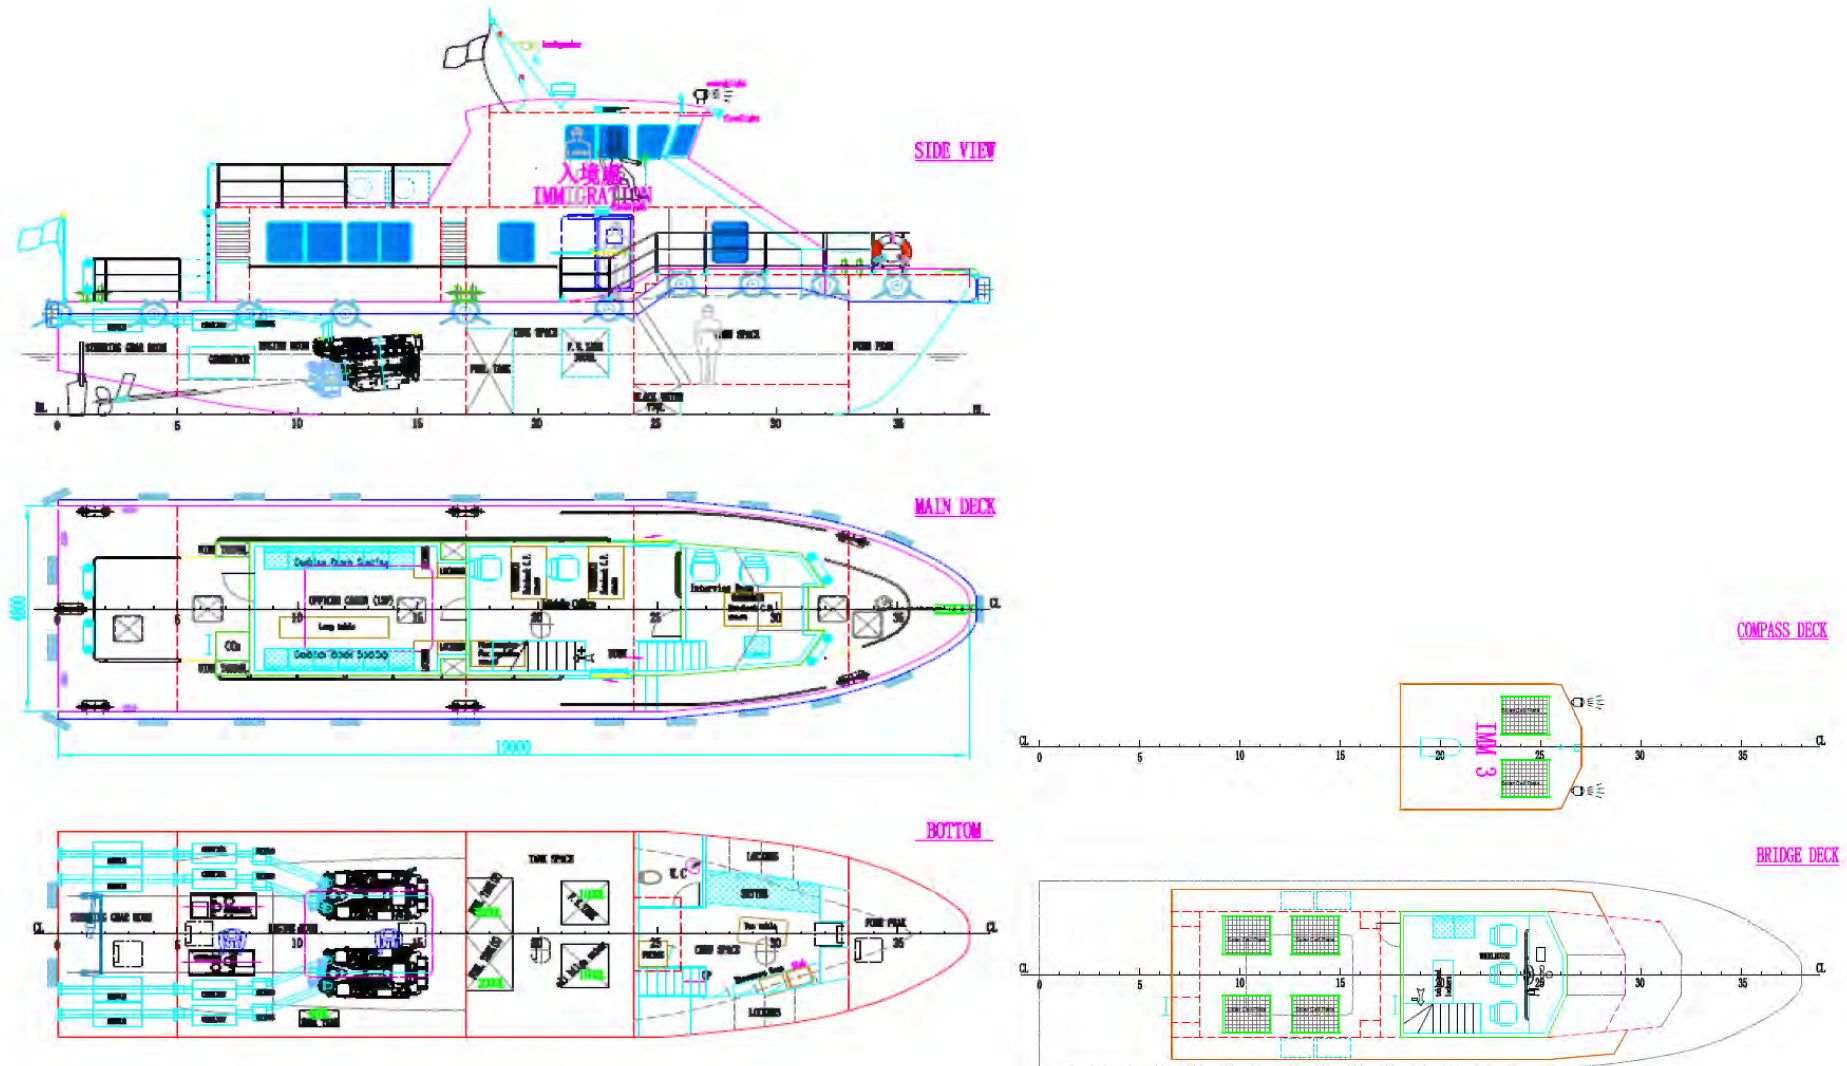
SIDE VIEW

入境處
IMMIGRATION

STEERING GEAR ROOM
ENGINE ROOM
TANK SPACE
F.W. TANK
FUEL TANK
CREW SPACE
FORE PEAK
BLACK WATER TANK

0 5 10 15 20 25 30 35

MAIN DECK

4600
19000

Cushion Crash Seating
OFFICERS CABIN (12P)
Long table
Cushion Crash Seating
CO₂
Interview Room
CL

COMPASS DECK

CL 0 5 10 15 20 IMM 3 25 30 35 CL

BOTTOM

STEERING GEAR ROOM
ENGINE ROOM
TANK SPACE
CREW SPACE
FORE PEAK
LOCKERS
LOCKERS
W.C
CL
10 15 20 25 30 35

BRIDGE DECK

CL 0 5 10 15 20 25 30 35 CL
WHEELHOUSE